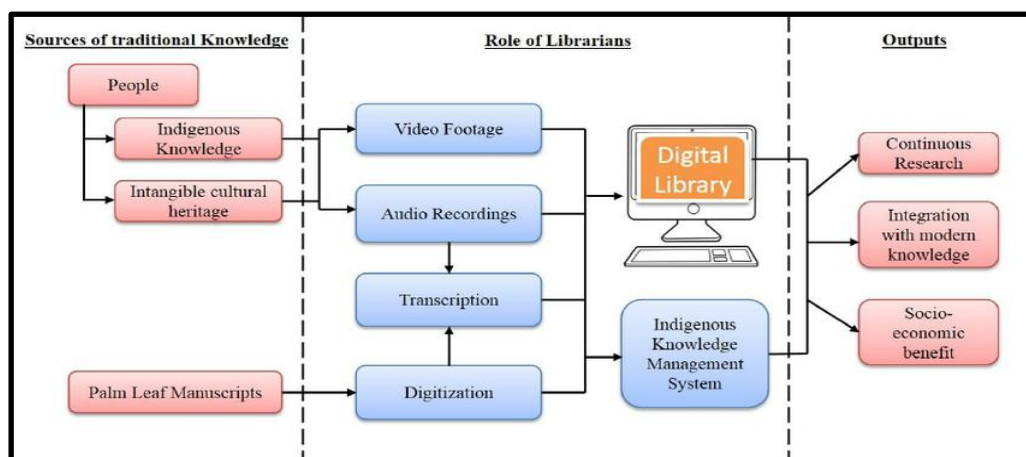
Sources of traditional Knowledge

People

Indigenous Knowledge

Intangible cultural heritage

Palm Leaf Manuscripts

Role of Librarians

Video Footage

Audio Recordings

Transcription

Digitization

Digital Library

Indigenous Knowledge Management System

Outputs

Continuous Research

Integration with modern knowledge

Socio-economic benefit